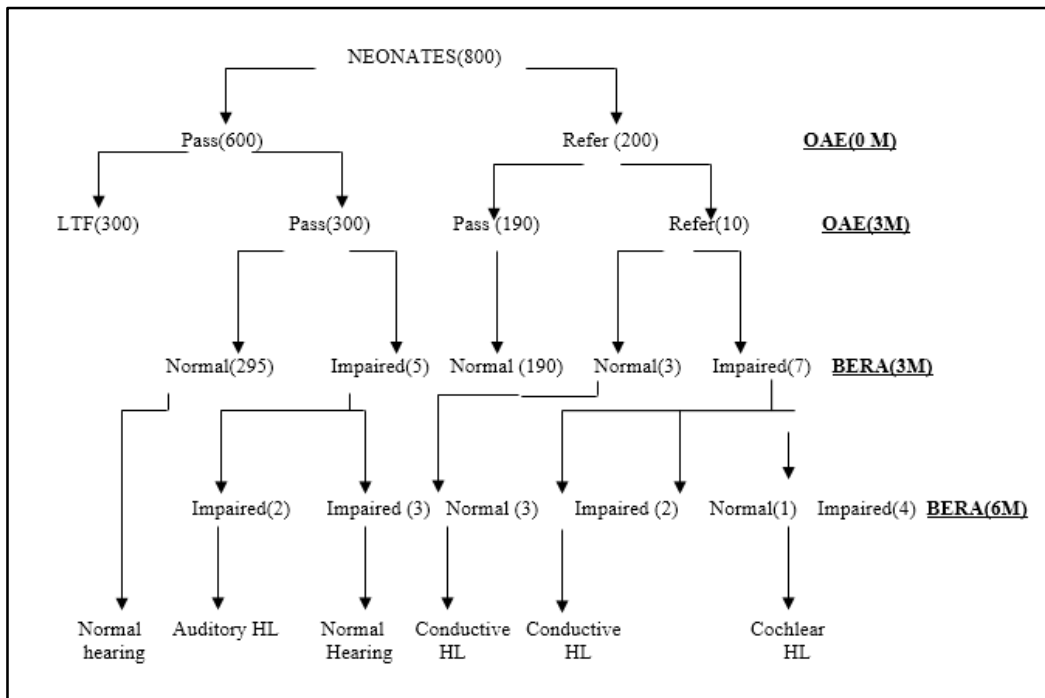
NEONATES(800)

Pass(600)

Refer (200)

OAE(0 M)

LTF(300)

Pass(300)

Pass (190)

Refer(10)

OAE(3M)

Normal(295)

Impaired(5)

Normal (190)

Normal(3)

Impaired(7)

BERA(3M)

Impaired(2)

Impaired (3)

Normal (3)

Impaired (2)

Normal(1)

Impaired(4)

BERA(6M)

Normal hearing

Auditory HL

Normal Hearing

Conductive HL

Conductive HL

Cochlear HL